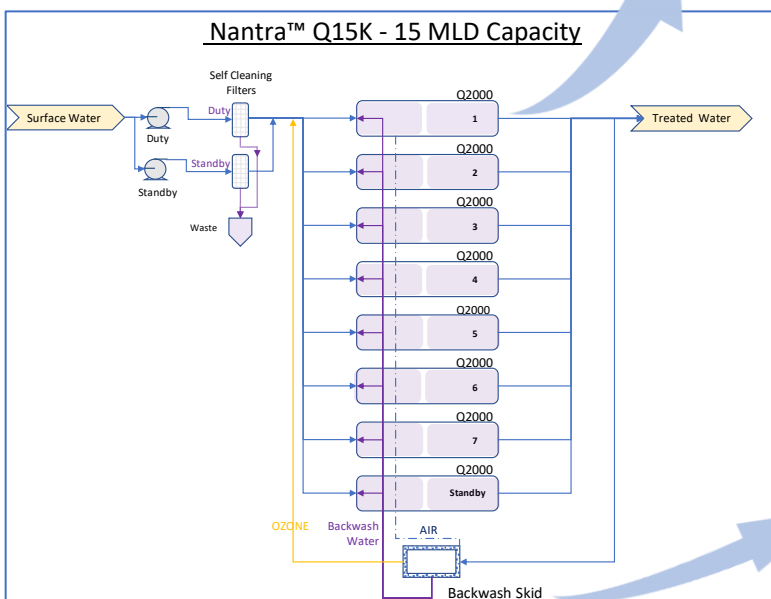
Nantra™ Q15K - 15 MLD Capacity

Self Cleaning Filters

Surface Water

Duty

Duty

Standby

Standby

Waste

Q2000
1

Q2000
2

Q2000
3

Q2000
4

Q2000
5

Q2000
6

Q2000
7

Q2000
Standby

Treated Water

OZONE

Backwash Water

AIR

Backwash Skid